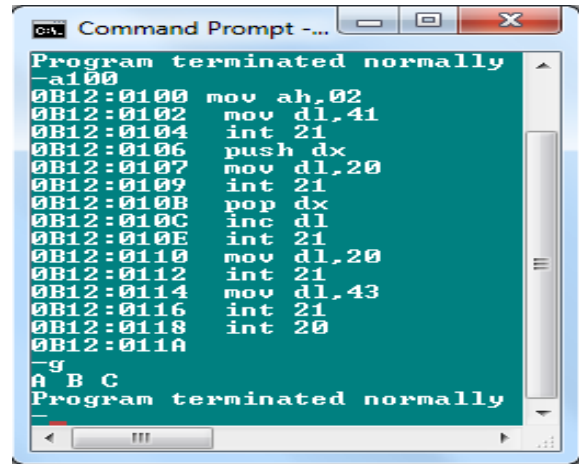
C:\ Command Prompt -...

Program terminated normally
-a100
0B12:0100 mov ah,02
0B12:0102 mov dl,41
0B12:0104 int 21
0B12:0106 push dx
0B12:0107 mov dl,20
0B12:0109 int 21
0B12:010B pop dx
0B12:010C inc dl
0B12:010E int 21
0B12:0110 mov dl,20
0B12:0112 int 21
0B12:0114 mov dl,43
0B12:0116 int 21
0B12:0118 int 20
0B12:011A
-g
A B C
Program terminated normally
-